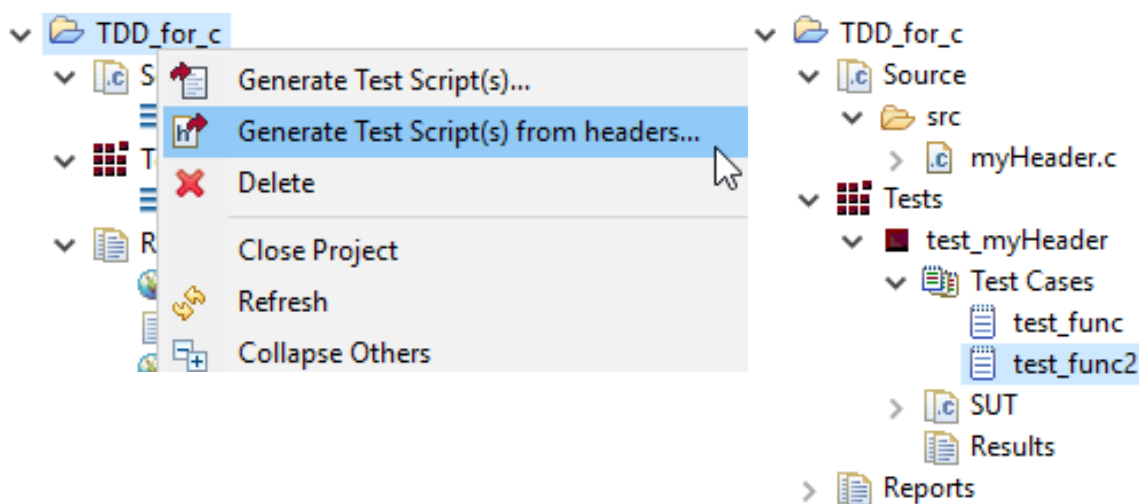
TDD_for_c
S
T
R
Generate Test Script(s)...
Generate Test Script(s) from headers...
Delete
Close Project
Refresh
Collapse Others

TDD_for_c
Source
src
myHeader.c
Tests
test_myHeader
Test Cases
test_func
test_func2
SUT
Results
Reports